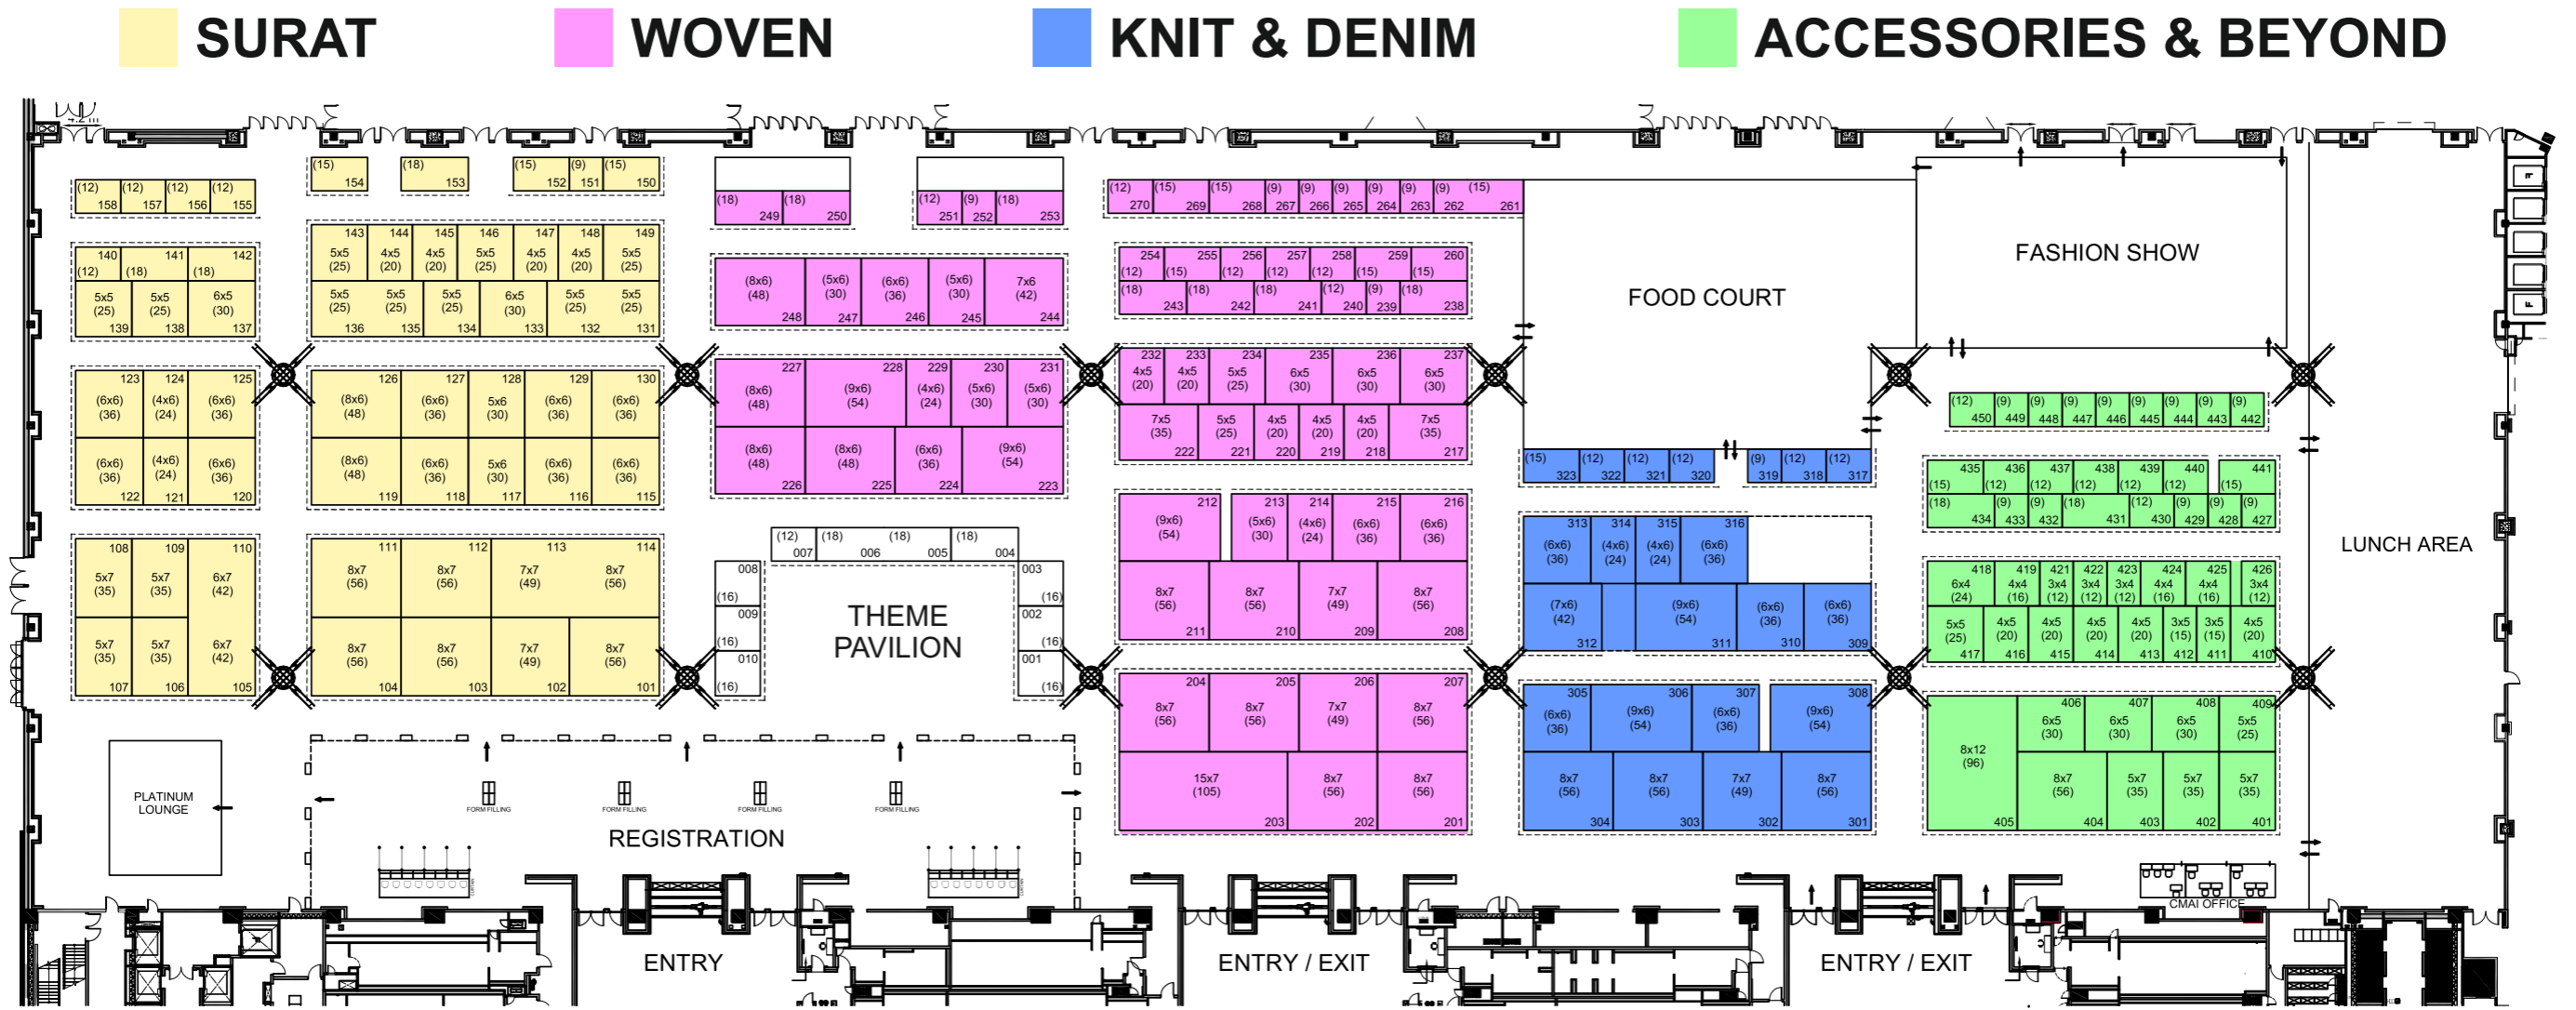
SURAT WOVEN KNIT & DENIM ACCESSORIES & BEYOND

(12) 158 (12) 157 (12) 156 (12) 155
(15) 154 (18) 153 (15) 152 (9) 151 (15) 150
140 (12) 141 (18) 142 (18)
5x5 (25) 139 5x5 (25) 138 6x5 (30) 137
143 5x5 (25) 144 4x5 (20) 145 4x5 (20) 146 5x5 (25) 147 4x5 (20) 148 4x5 (20) 149 5x5 (25)
5x5 (25) 136 5x5 (25) 135 5x5 (25) 134 6x5 (30) 133 5x5 (25) 132 5x5 (25) 131
123 (6x6) (36) 124 (4x6) (24) 125 (6x6) (36)
(6x6) (36) 122 (4x6) (24) 121 (6x6) (36) 120
126 (8x6) (48) 127 (6x6) (36) 128 5x6 (30) 129 (6x6) (36) 130 (6x6) (36)
(8x6) (48) 119 (6x6) (36) 118 5x6 (30) 117 (6x6) (36) 116 (6x6) (36) 115
108 5x7 (35) 109 5x7 (35) 110 6x7 (42)
5x7 (35) 107 5x7 (35) 106 6x7 (42) 105
111 8x7 (56) 112 8x7 (56) 113 7x7 (49) 114 8x7 (56)
8x7 (56) 104 8x7 (56) 103 7x7 (49) 102 8x7 (56) 101
(18) 249 (18) 250 (12) 251 (9) 252 (18) 253
(8x6) (48) 248 (5x6) (30) 247 (6x6) (36) 246 (5x6) (30) 245 7x6 (42) 244
227 (8x6) (48) 228 (9x6) (54) 229 (4x6) (24) 230 (5x6) (30) 231 (5x6) (30)
(8x6) (48) 226 (8x6) (48) 225 (6x6) (36) 224 (9x6) (54) 223
(12) 007 (18) 006 (18) 005 (18) 004
008 (16) 009 (16) 010 (16)
003 (16) 002 (16) 001 (16)
THEME PAVILION
(12) 270 (15) 269 (15) 268 (9) 267 (9) 266 (9) 265 (9) 264 (9) 263 (9) 262 (15) 261
254 (12) 255 (15) 256 (12) 257 (12) 258 (12) 259 (15) 260 (15)
(18) 243 (18) 242 (18) 241 (12) 240 (9) 239 (18) 238
232 4x5 (20) 233 4x5 (20) 234 5x5 (25) 235 6x5 (30) 236 6x5 (30) 237 6x5 (30)
7x5 (35) 222 5x5 (25) 221 4x5 (20) 220 4x5 (20) 219 4x5 (20) 218 7x5 (35) 217
212 (9x6) (54) 213 (5x6) (30) 214 (4x6) (24) 215 (6x6) (36) 216 (6x6) (36)
8x7 (56) 211 8x7 (56) 210 7x7 (49) 209 8x7 (56) 208
204 8x7 (56) 205 8x7 (56) 206 7x7 (49) 207 8x7 (56)
15x7 (105) 203 8x7 (56) 202 8x7 (56) 201
FOOD COURT
FASHION SHOW
(15) 323 (12) 322 (12) 321 (12) 320 (9) 319 (12) 318 (12) 317
313 (6x6) (36) 314 (4x6) (24) 315 (4x6) (24) 316 (6x6) (36)
(7x6) (42) 312 (9x6) (54) 311 (6x6) (36) 310 (6x6) (36) 309
305 (6x6) (36) 306 (9x6) (54) 307 (6x6) (36) 308 (9x6) (54)
8x7 (56) 304 8x7 (56) 303 7x7 (49) 302 8x7 (56) 301
(12) 450 (9) 449 (9) 448 (9) 447 (9) 446 (9) 445 (9) 444 (9) 443 (9) 442
435 (15) 436 (12) 437 (12) 438 (12) 439 (12) 440 (12) 441 (15)
(18) 434 (9) 433 (9) 432 (18) 431 (12) 430 (9) 429 (9) 428 (9) 427
418 6x4 (24) 419 4x4 (16) 421 3x4 (12) 422 3x4 (12) 423 3x4 (12) 424 4x4 (16) 425 4x4 (16) 426 3x4 (12)
5x5 (25) 417 4x5 (20) 416 4x5 (20) 415 4x5 (20) 414 4x5 (20) 413 3x5 (15) 412 3x5 (15) 411 4x5 (20) 410
406 6x5 (30) 407 6x5 (30) 408 6x5 (30) 409 5x5 (25)
8x12 (96) 405 8x7 (56) 404 5x7 (35) 403 5x7 (35) 402 5x7 (35) 401
LUNCH AREA
PLATINUM LOUNGE
FORM FILLING FORM FILLING FORM FILLING FORM FILLING
REGISTRATION
CMAI OFFICE
ENTRY ENTRY / EXIT ENTRY / EXIT